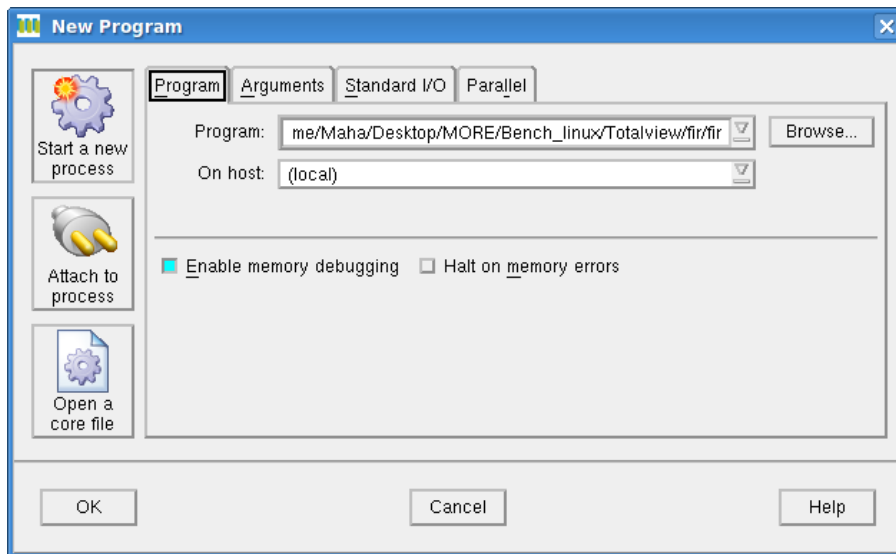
New Program

Start a new process

Attach to process

Open a core file

Program | Arguments | Standard I/O | Parallel

Program: me/Maha/Desktop/MORE/Bench_linux/Totalview/fir/fir

Browse...

On host: (local)

Enable memory debugging

Halt on memory errors

OK

Cancel

Help